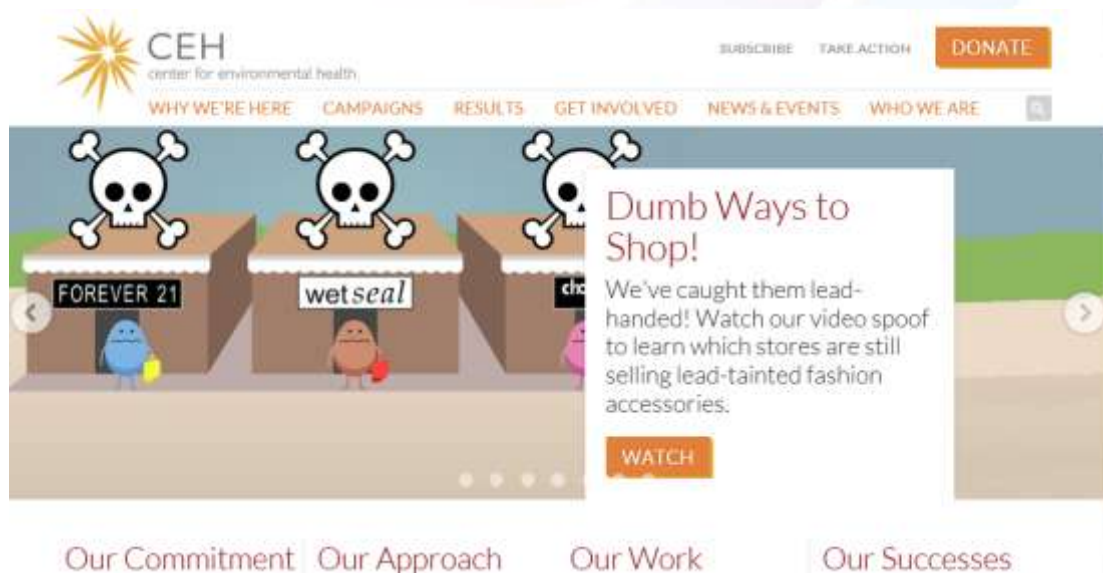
CEH
center for environmental health

SUBSCRIBE TAKE ACTION DONATE

WHY WE'RE HERE CAMPAIGNS RESULTS GET INVOLVED NEWS & EVENTS WHO WE ARE

FOREVER 21 wetseal cha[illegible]

Dumb Ways to Shop!

We've caught them lead-handed! Watch our video spoof to learn which stores are still selling lead-tainted fashion accessories.

WATCH

Our Commitment Our Approach Our Work Our Successes